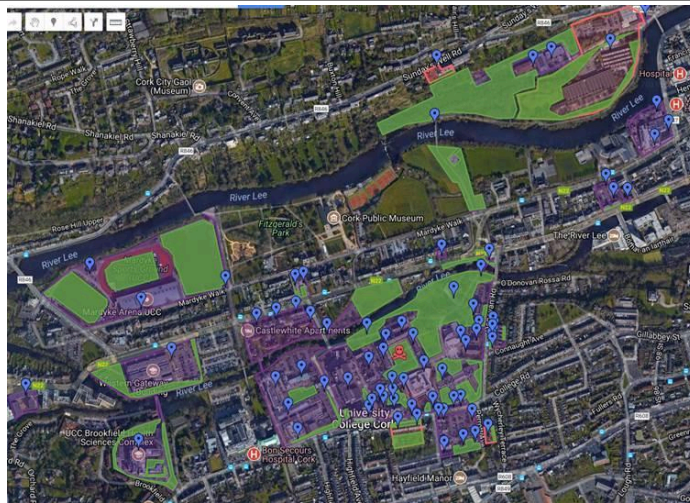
Sunday's Well Rd
Cork City Gaol (Museum)
Convent Ave
Hospital
Shanakiel Rd
River Lee
Rose Hill Upper
Cork Public Museum
Fitzgerald's Park
Mardyke Walk
The River Lee
River Lee
Mardyke Walk
O'Donovan Rossa Rd
Mardyke Arena UCC
Castlewhite Apartments
Connaught Ave
Gillabbey St
Western Gateway
River Lee
College Rd
University College Cork
UCC Brookfield Sciences Complex
Bon Secours Hospital Cork
Hayfield Manor
R846
R608
R641